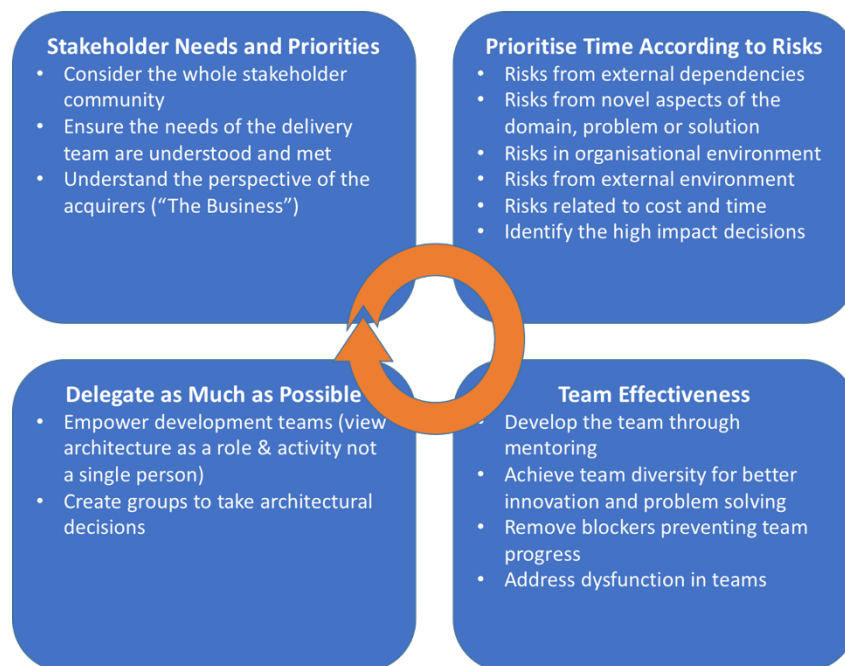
Stakeholder Needs and Priorities
• Consider the whole stakeholder community
• Ensure the needs of the delivery team are understood and met
• Understand the perspective of the acquirers ("The Business")

Prioritise Time According to Risks
• Risks from external dependencies
• Risks from novel aspects of the domain, problem or solution
• Risks in organisational environment
• Risks from external environment
• Risks related to cost and time
• Identify the high impact decisions

Delegate as Much as Possible
• Empower development teams (view architecture as a role & activity not a single person)
• Create groups to take architectural decisions

Team Effectiveness
• Develop the team through mentoring
• Achieve team diversity for better innovation and problem solving
• Remove blockers preventing team progress
• Address dysfunction in teams